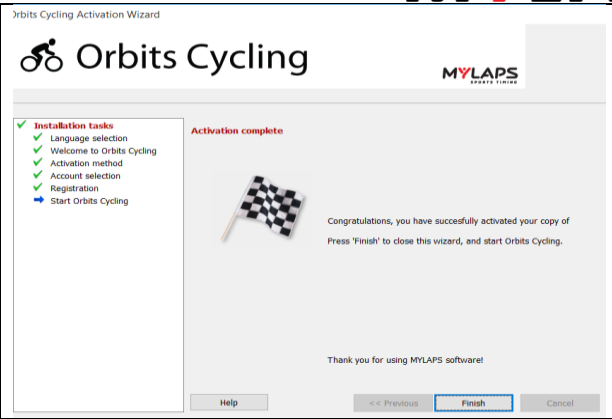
Orbits Cycling Activation Wizard

Orbits Cycling

MYLAPS
SPORTS TIMING

Installation tasks
Language selection
Welcome to Orbits Cycling
Activation method
Account selection
Registration
Start Orbits Cycling

Activation complete

Congratulations, you have succesfully activated your copy of

Press 'Finish' to close this wizard, and start Orbits Cycling.

Thank you for using MYLAPS software!

Help
<< Previous
Finish
Cancel